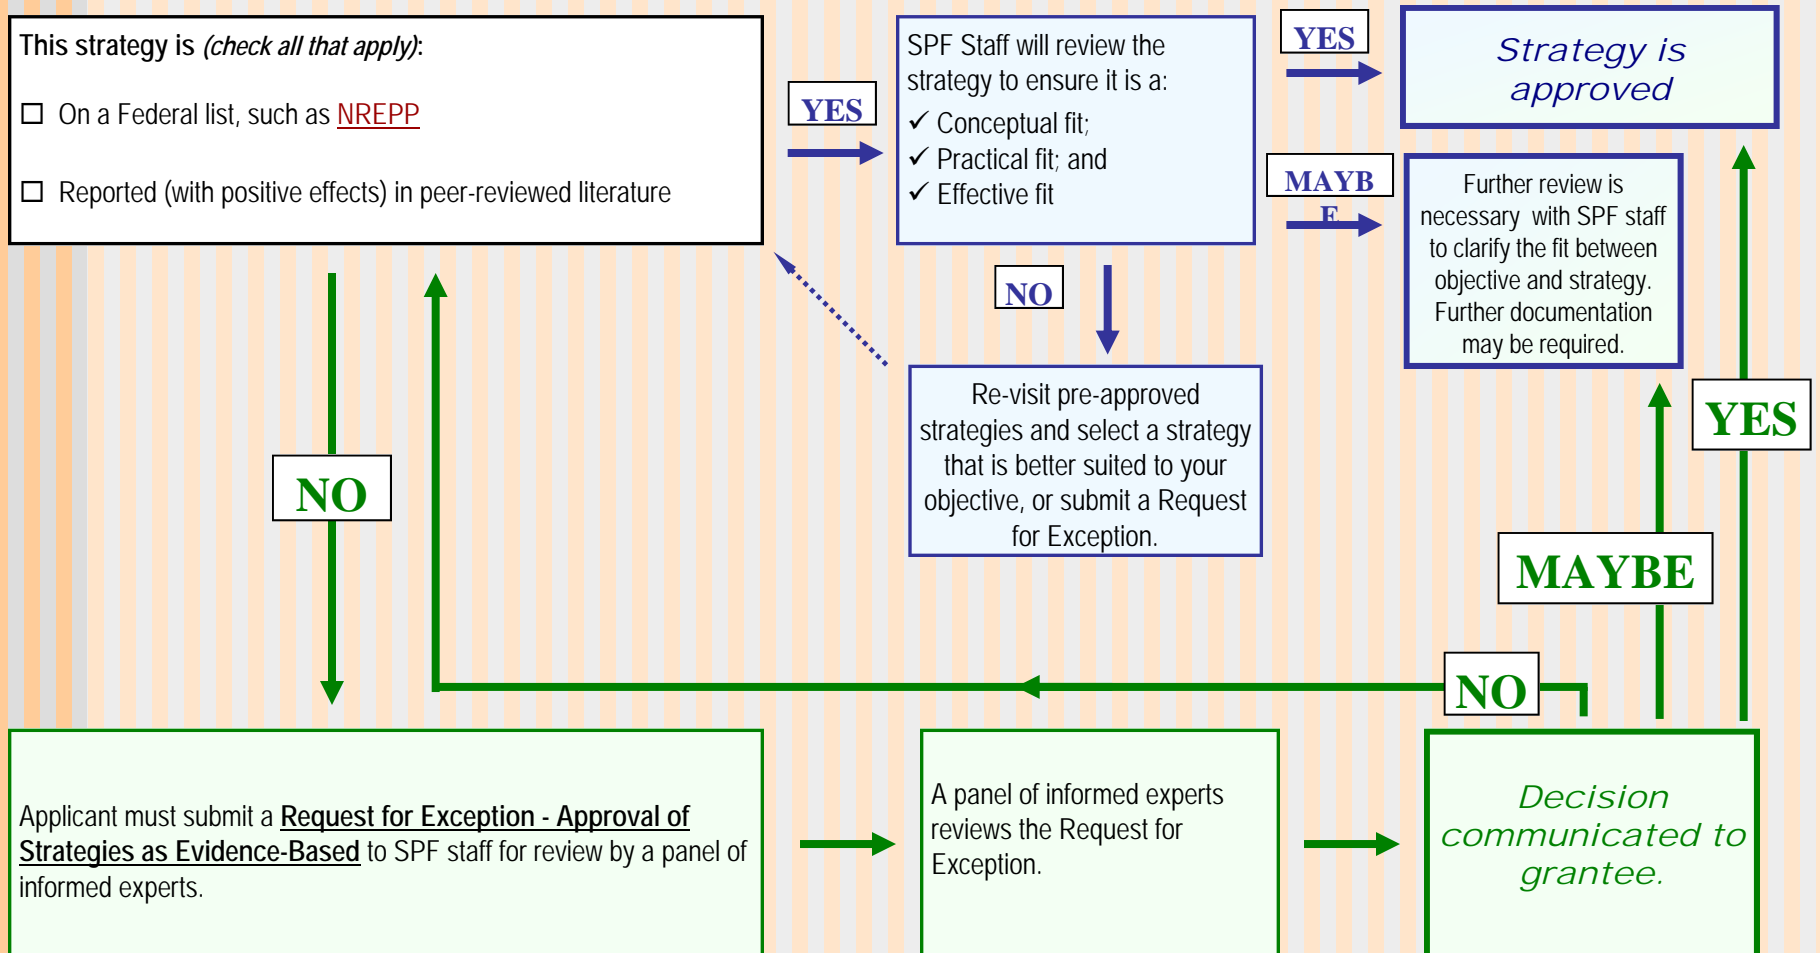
This strategy is *(check all that apply)*:

☐ On a Federal list, such as NREPP

☐ Reported (with positive effects) in peer-reviewed literature

YES

SPF Staff will review the strategy to ensure it is a:
✓ Conceptual fit;
✓ Practical fit; and
✓ Effective fit

YES

Strategy is approved

MAYBE

Further review is necessary with SPF staff to clarify the fit between objective and strategy. Further documentation may be required.

NO

Re-visit pre-approved strategies and select a strategy that is better suited to your objective, or submit a Request for Exception.

NO

YES

MAYBE

NO

Applicant must submit a Request for Exception - Approval of Strategies as Evidence-Based to SPF staff for review by a panel of informed experts.

A panel of informed experts reviews the Request for Exception.

Decision communicated to grantee.